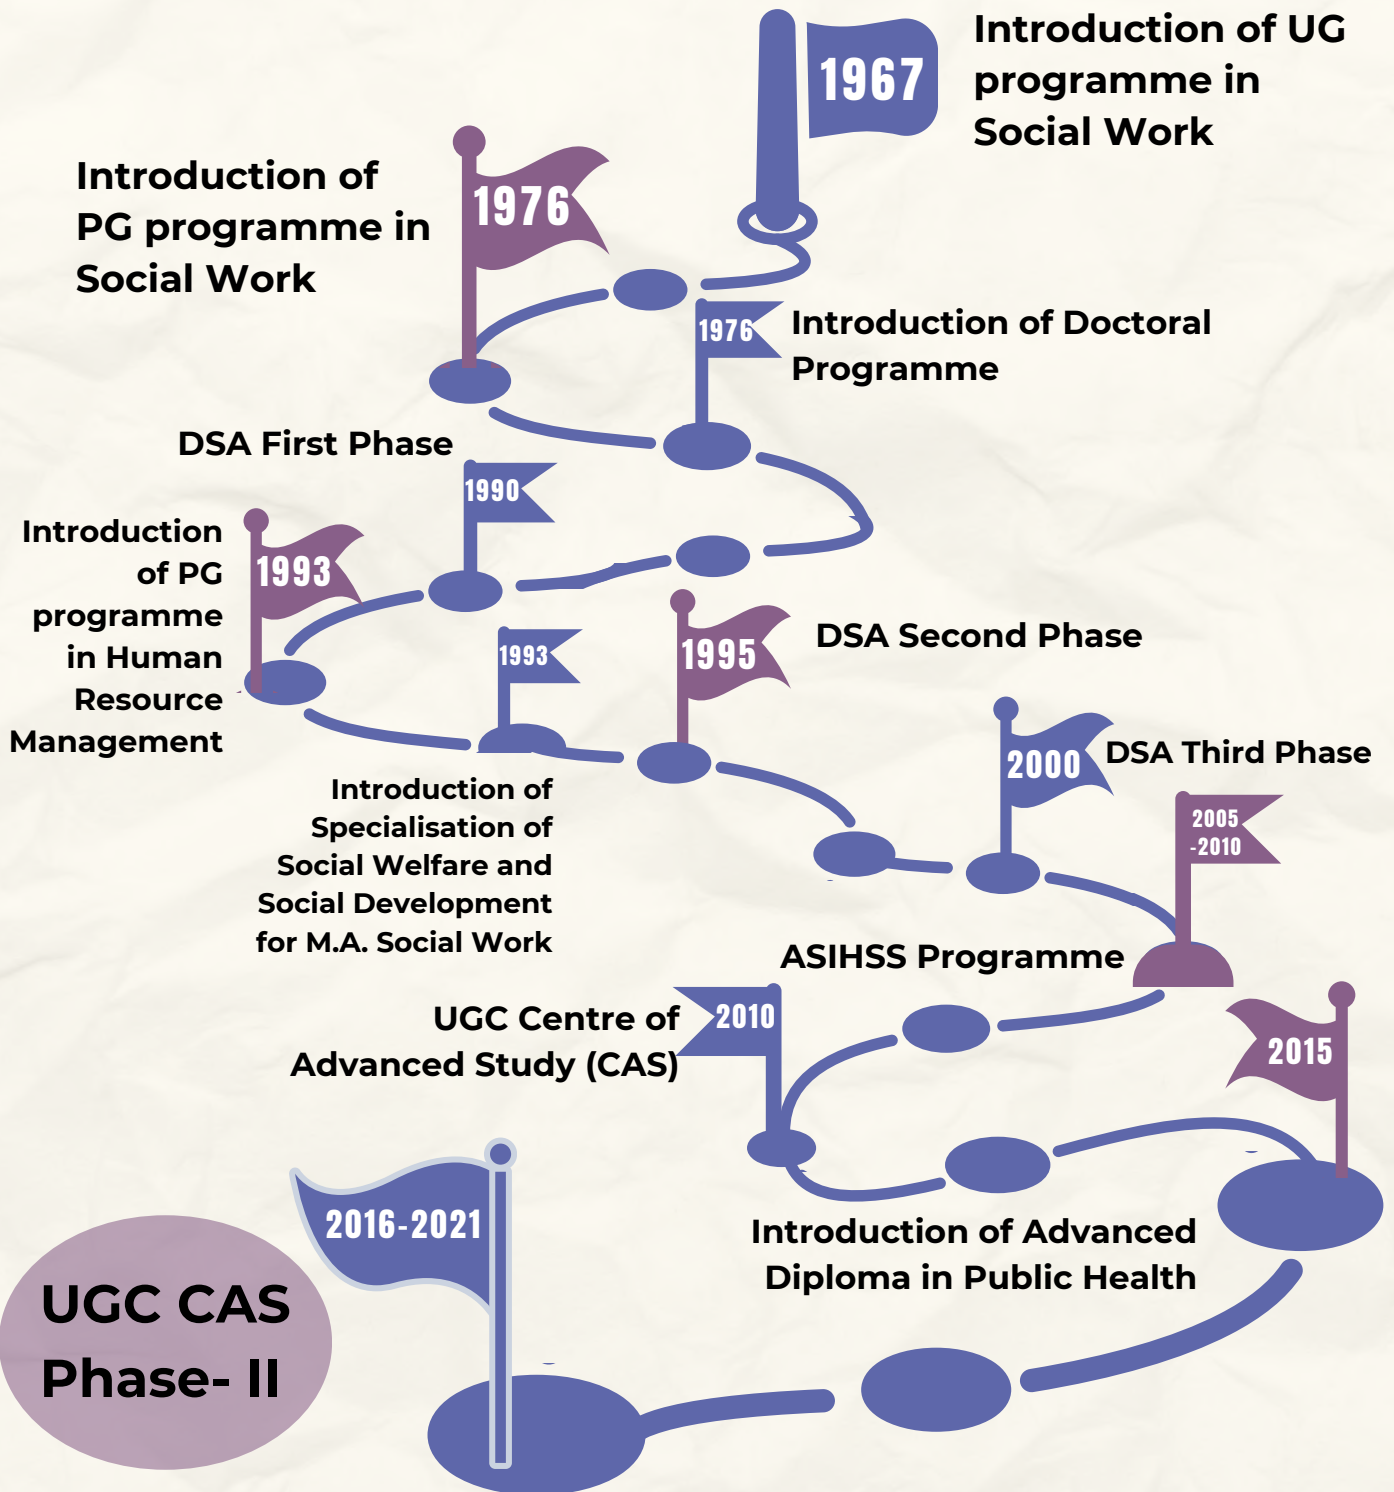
1967

Introduction of UG programme in Social Work

Introduction of PG programme in Social Work

1976

1976

Introduction of Doctoral Programme

DSA First Phase

1990

Introduction of PG programme in Human Resource Management

1993

1993

1995

DSA Second Phase

2000

DSA Third Phase

Introduction of Specialisation of Social Welfare and Social Development for M.A. Social Work

2005 -2010

ASIHSS Programme

UGC Centre of Advanced Study (CAS)

2010

2015

2016-2021

Introduction of Advanced Diploma in Public Health

UGC CAS Phase- II